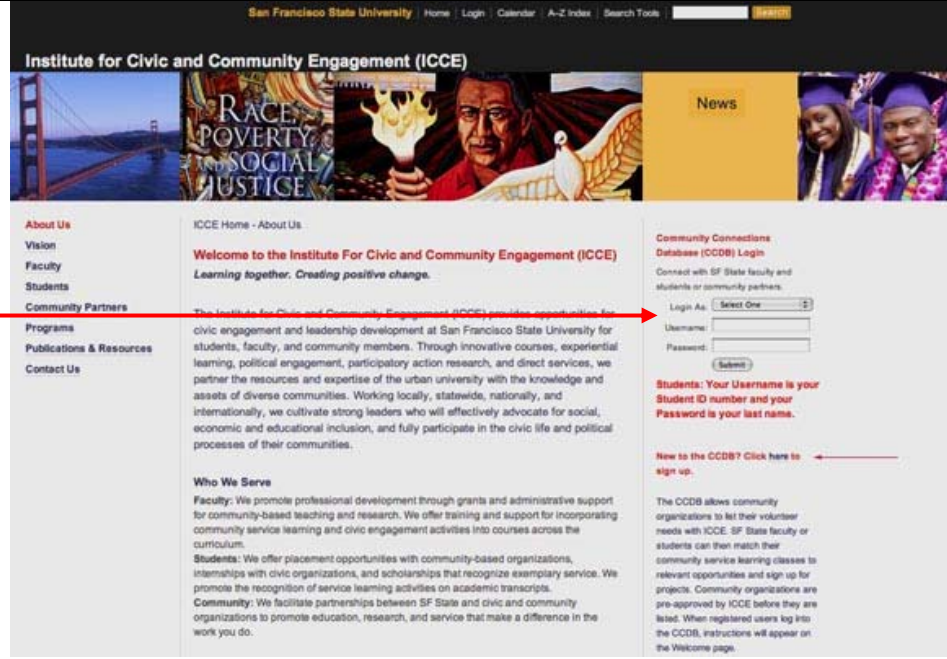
San Francisco State University | Home | Login | Calendar | A–Z Index | Search Tools Search

Institute for Civic and Community Engagement (ICCE)

RACE POVERTY SOCIAL JUSTICE

News

About Us
Vision
Faculty
Students
Community Partners
Programs
Publications & Resources
Contact Us

ICCE Home - About Us

Welcome to the Institute For Civic and Community Engagement (ICCE)
Learning together. Creating positive change.

The Institute for Civic and Community Engagement (ICCE) provides opportunities for civic engagement and leadership development at San Francisco State University for students, faculty, and community members. Through innovative courses, experiential learning, political engagement, participatory action research, and direct services, we partner the resources and expertise of the urban university with the knowledge and assets of diverse communities. Working locally, statewide, nationally, and internationally, we cultivate strong leaders who will effectively advocate for social, economic and educational inclusion, and fully participate in the civic life and political processes of their communities.

Who We Serve
Faculty: We promote professional development through grants and administrative support for community-based teaching and research. We offer training and support for incorporating community service learning and civic engagement activities into courses across the curriculum.
Students: We offer placement opportunities with community-based organizations, internships with civic organizations, and scholarships that recognize exemplary service. We promote the recognition of service learning activities on academic transcripts.
Community: We facilitate partnerships between SF State and civic and community organizations to promote education, research, and service that make a difference in the work you do.

Community Connections Database (CCDB) Login
Connect with SF State faculty and students or community partners.
Login As: Select One
Username:
Password:
Submit
Students: Your Username is your Student ID number and your Password is your last name.

New to the CCDB? Click here to sign up.

The CCDB allows community organizations to list their volunteer needs with ICCE. SF State faculty or students can then match their community service learning classes to relevant opportunities and sign up for projects. Community organizations are pre-approved by ICCE before they are listed. When registered users log into the CCDB, instructions will appear on the Welcome page.